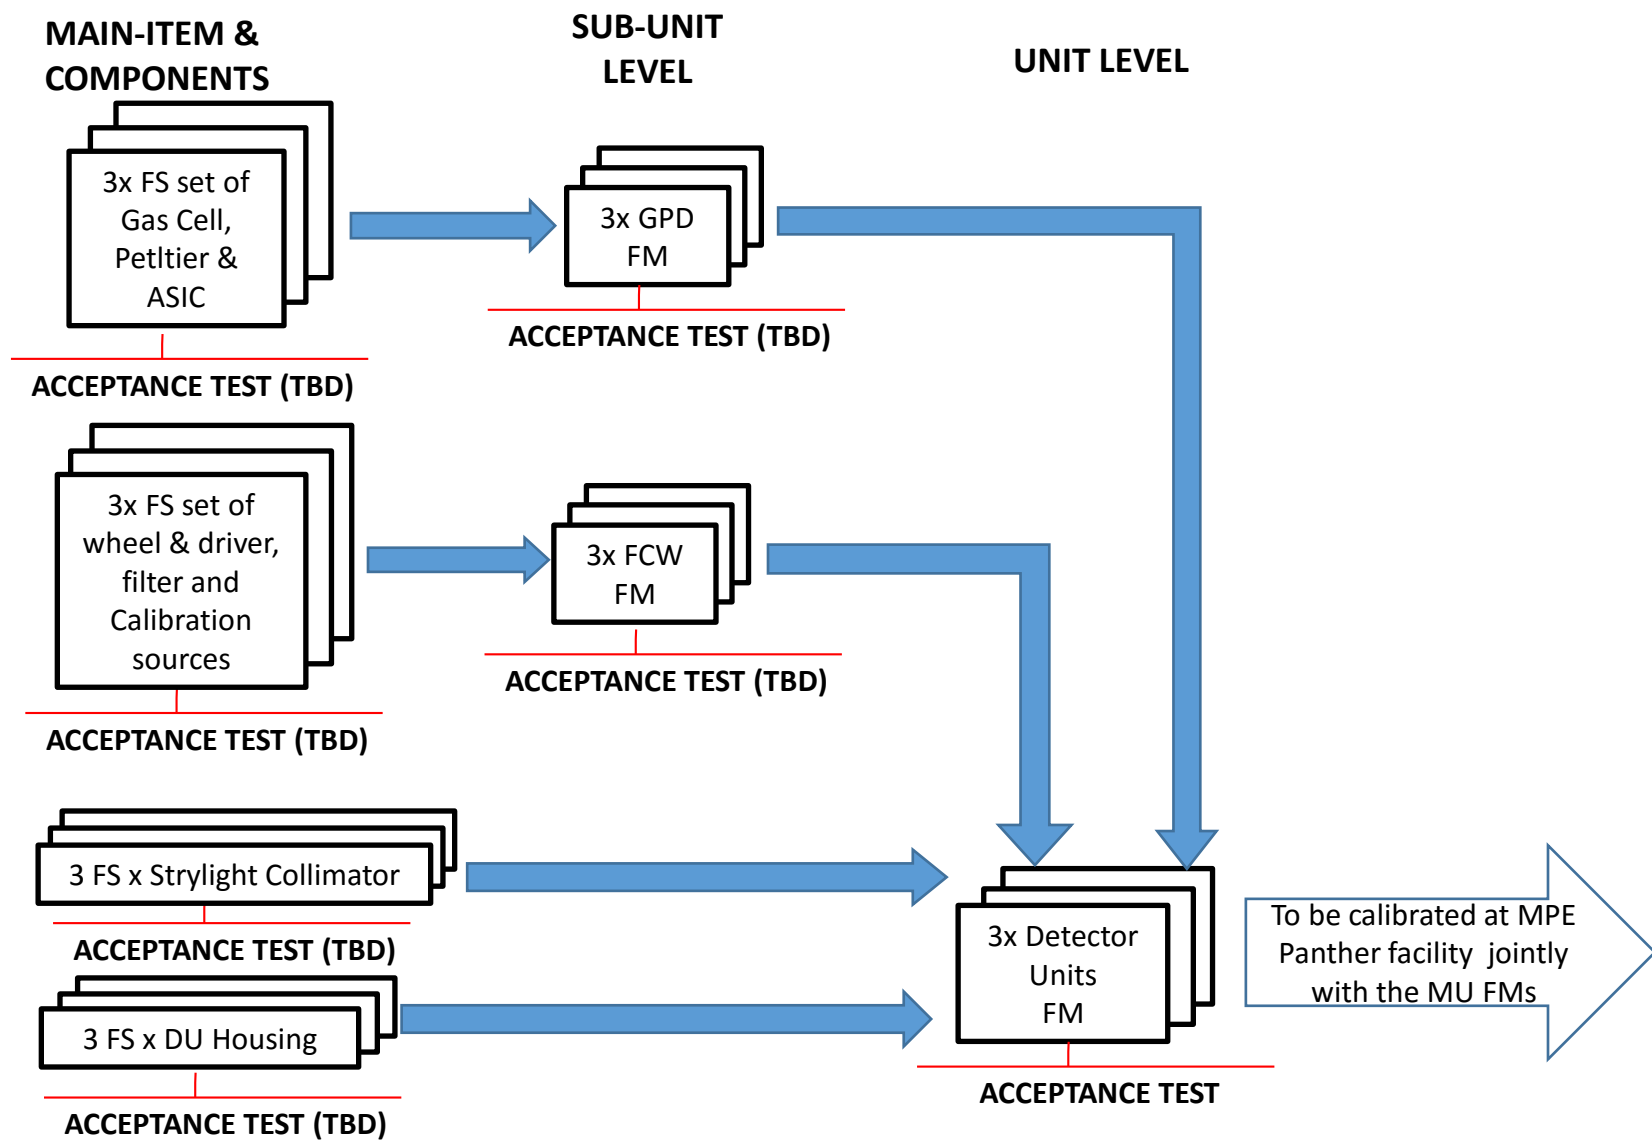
MAIN-ITEM & COMPONENTS

SUB-UNIT LEVEL

UNIT LEVEL

3x FS set of Gas Cell, Petltier & ASIC

ACCEPTANCE TEST (TBD)

3x GPD FM

ACCEPTANCE TEST (TBD)

3x FS set of wheel & driver, filter and Calibration sources

ACCEPTANCE TEST (TBD)

3x FCW FM

ACCEPTANCE TEST (TBD)

3 FS x Strylight Collimator

ACCEPTANCE TEST (TBD)

3 FS x DU Housing

ACCEPTANCE TEST (TBD)

3x Detector Units FM

ACCEPTANCE TEST

To be calibrated at MPE Panther facility jointly with the MU FMs